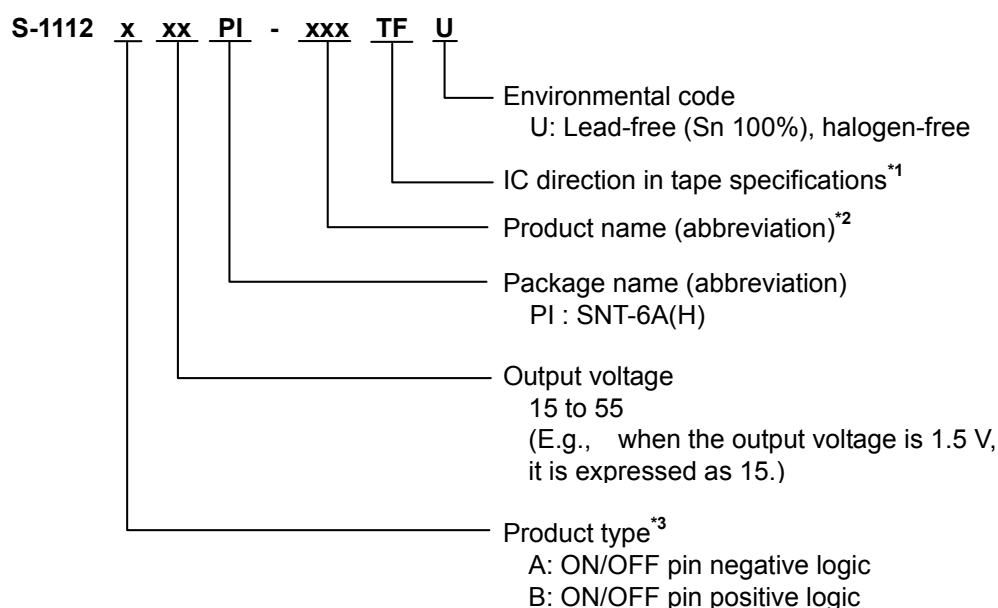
S-1112 x xx PI - xxx TF U

Environmental code
U: Lead-free (Sn 100%), halogen-free

IC direction in tape specifications$^{*1}$

Product name (abbreviation)$^{*2}$

Package name (abbreviation)
PI : SNT-6A(H)

Output voltage
15 to 55
(E.g., when the output voltage is 1.5 V, it is expressed as 15.)

Product type$^{*3}$
A: ON/OFF pin negative logic
B: ON/OFF pin positive logic